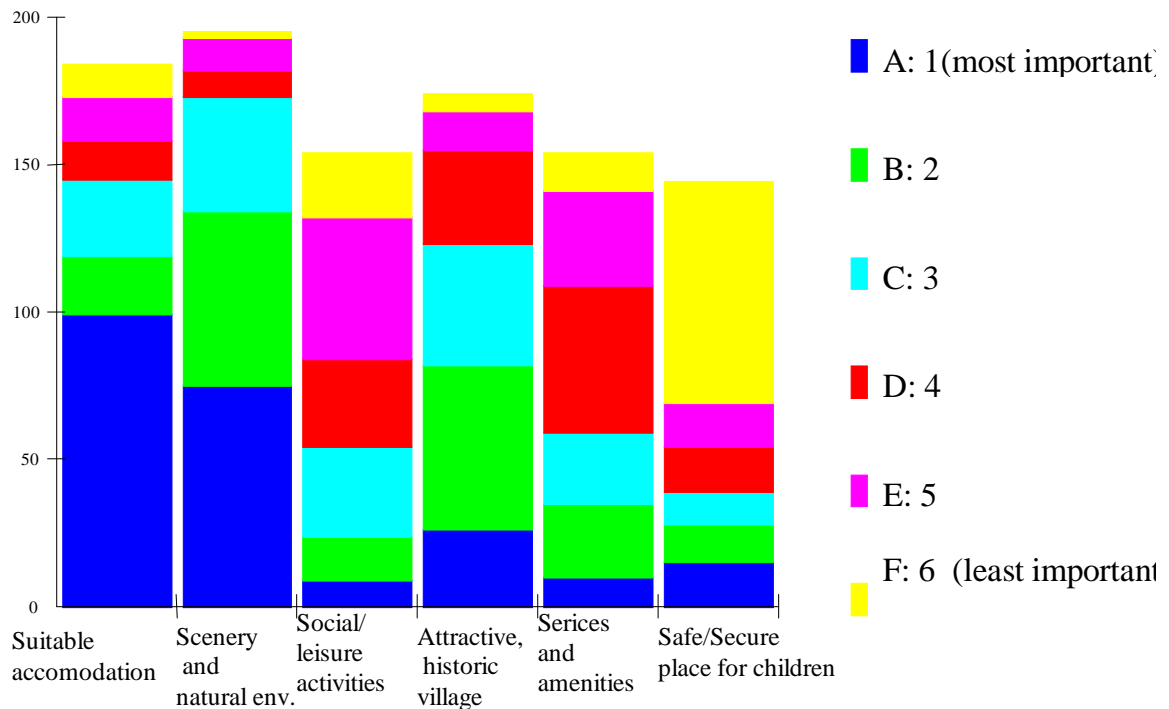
200
150
100
50
0

Suitable accomodation
Scenery and natural env.
Social/ leisure activities
Attractive, historic village
Serices and amenities
Safe/Secure place for children

A: 1(most important
B: 2
C: 3
D: 4
E: 5
F: 6 (least important